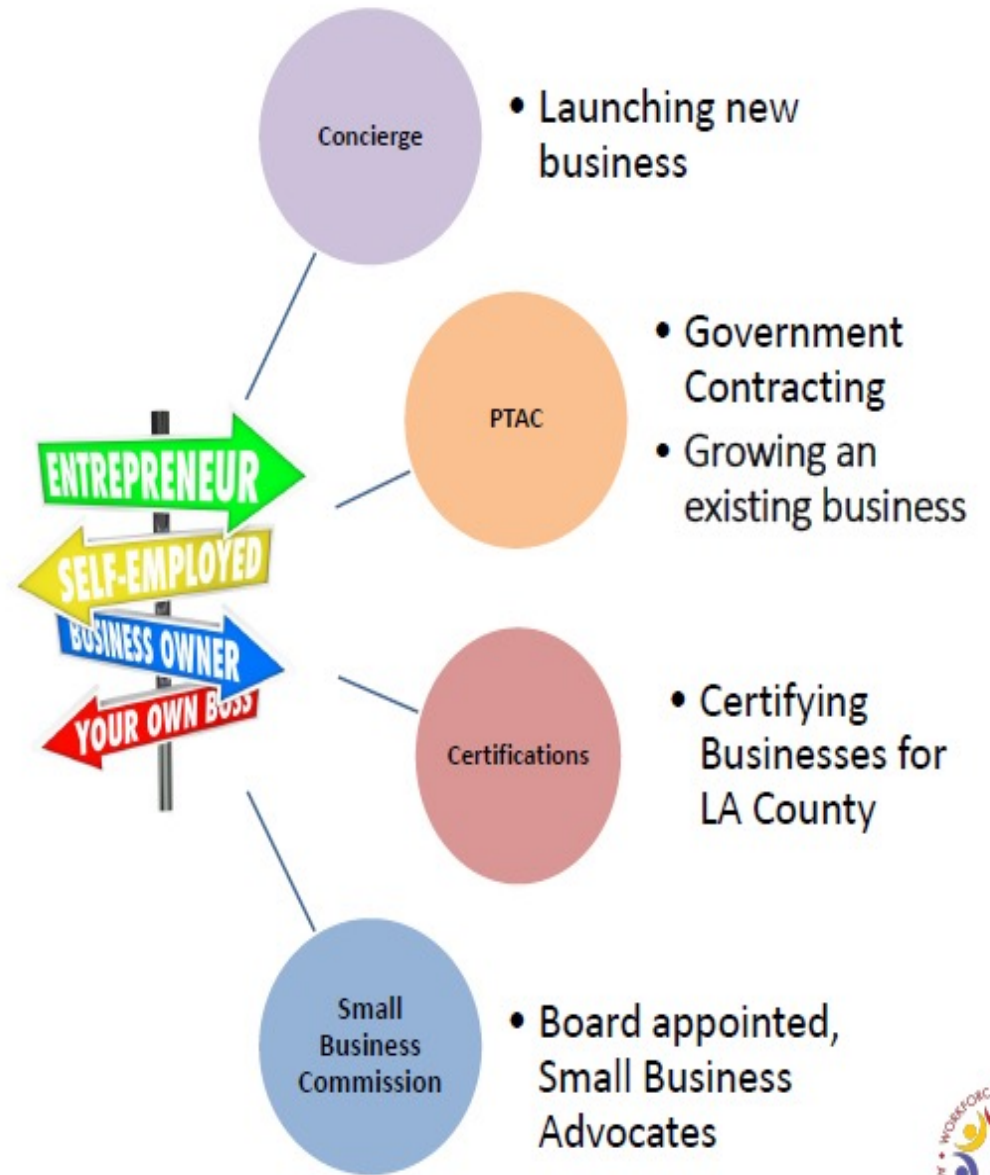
Concierge

• Launching new business

ENTREPRENEUR
SELF-EMPLOYED
BUSINESS OWNER
YOUR OWN BOSS

PTAC

• Government Contracting
• Growing an existing business

Certifications

• Certifying Businesses for LA County

Small Business Commission

• Board appointed, Small Business Advocates

WORKFORCE